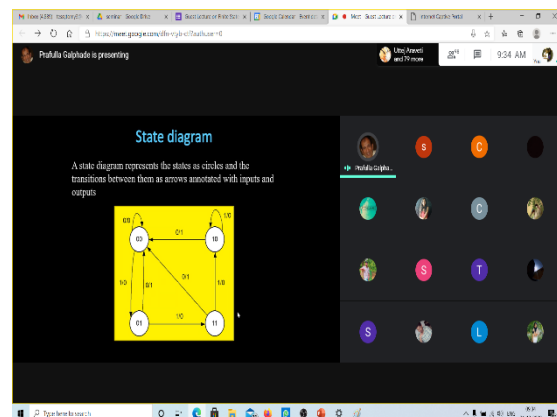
Inbox (4,898) · rtsoutlook@... ×
seminar · Google Drive ×
Guest Lecture on Finite State ×
Google Calendar · Event details ×
Meet · Guest Lecture o... ×
Internet Control Panel ×
https://meet.google.com/dfe-rvyb-cif?authuser=0

Prafulla Galphade is presenting

Utrej Aravati and 79 more

9:34 AM

State diagram

A state diagram represents the states as circles and the transitions between them as arrows annotated with inputs and outputs

0/0
00
0/1
10
1/0
1/0
0/1
0/1
1/0
01
1/0
11

Prafulla Galpha...

S
C
C
S
T
S
L

Type here to search